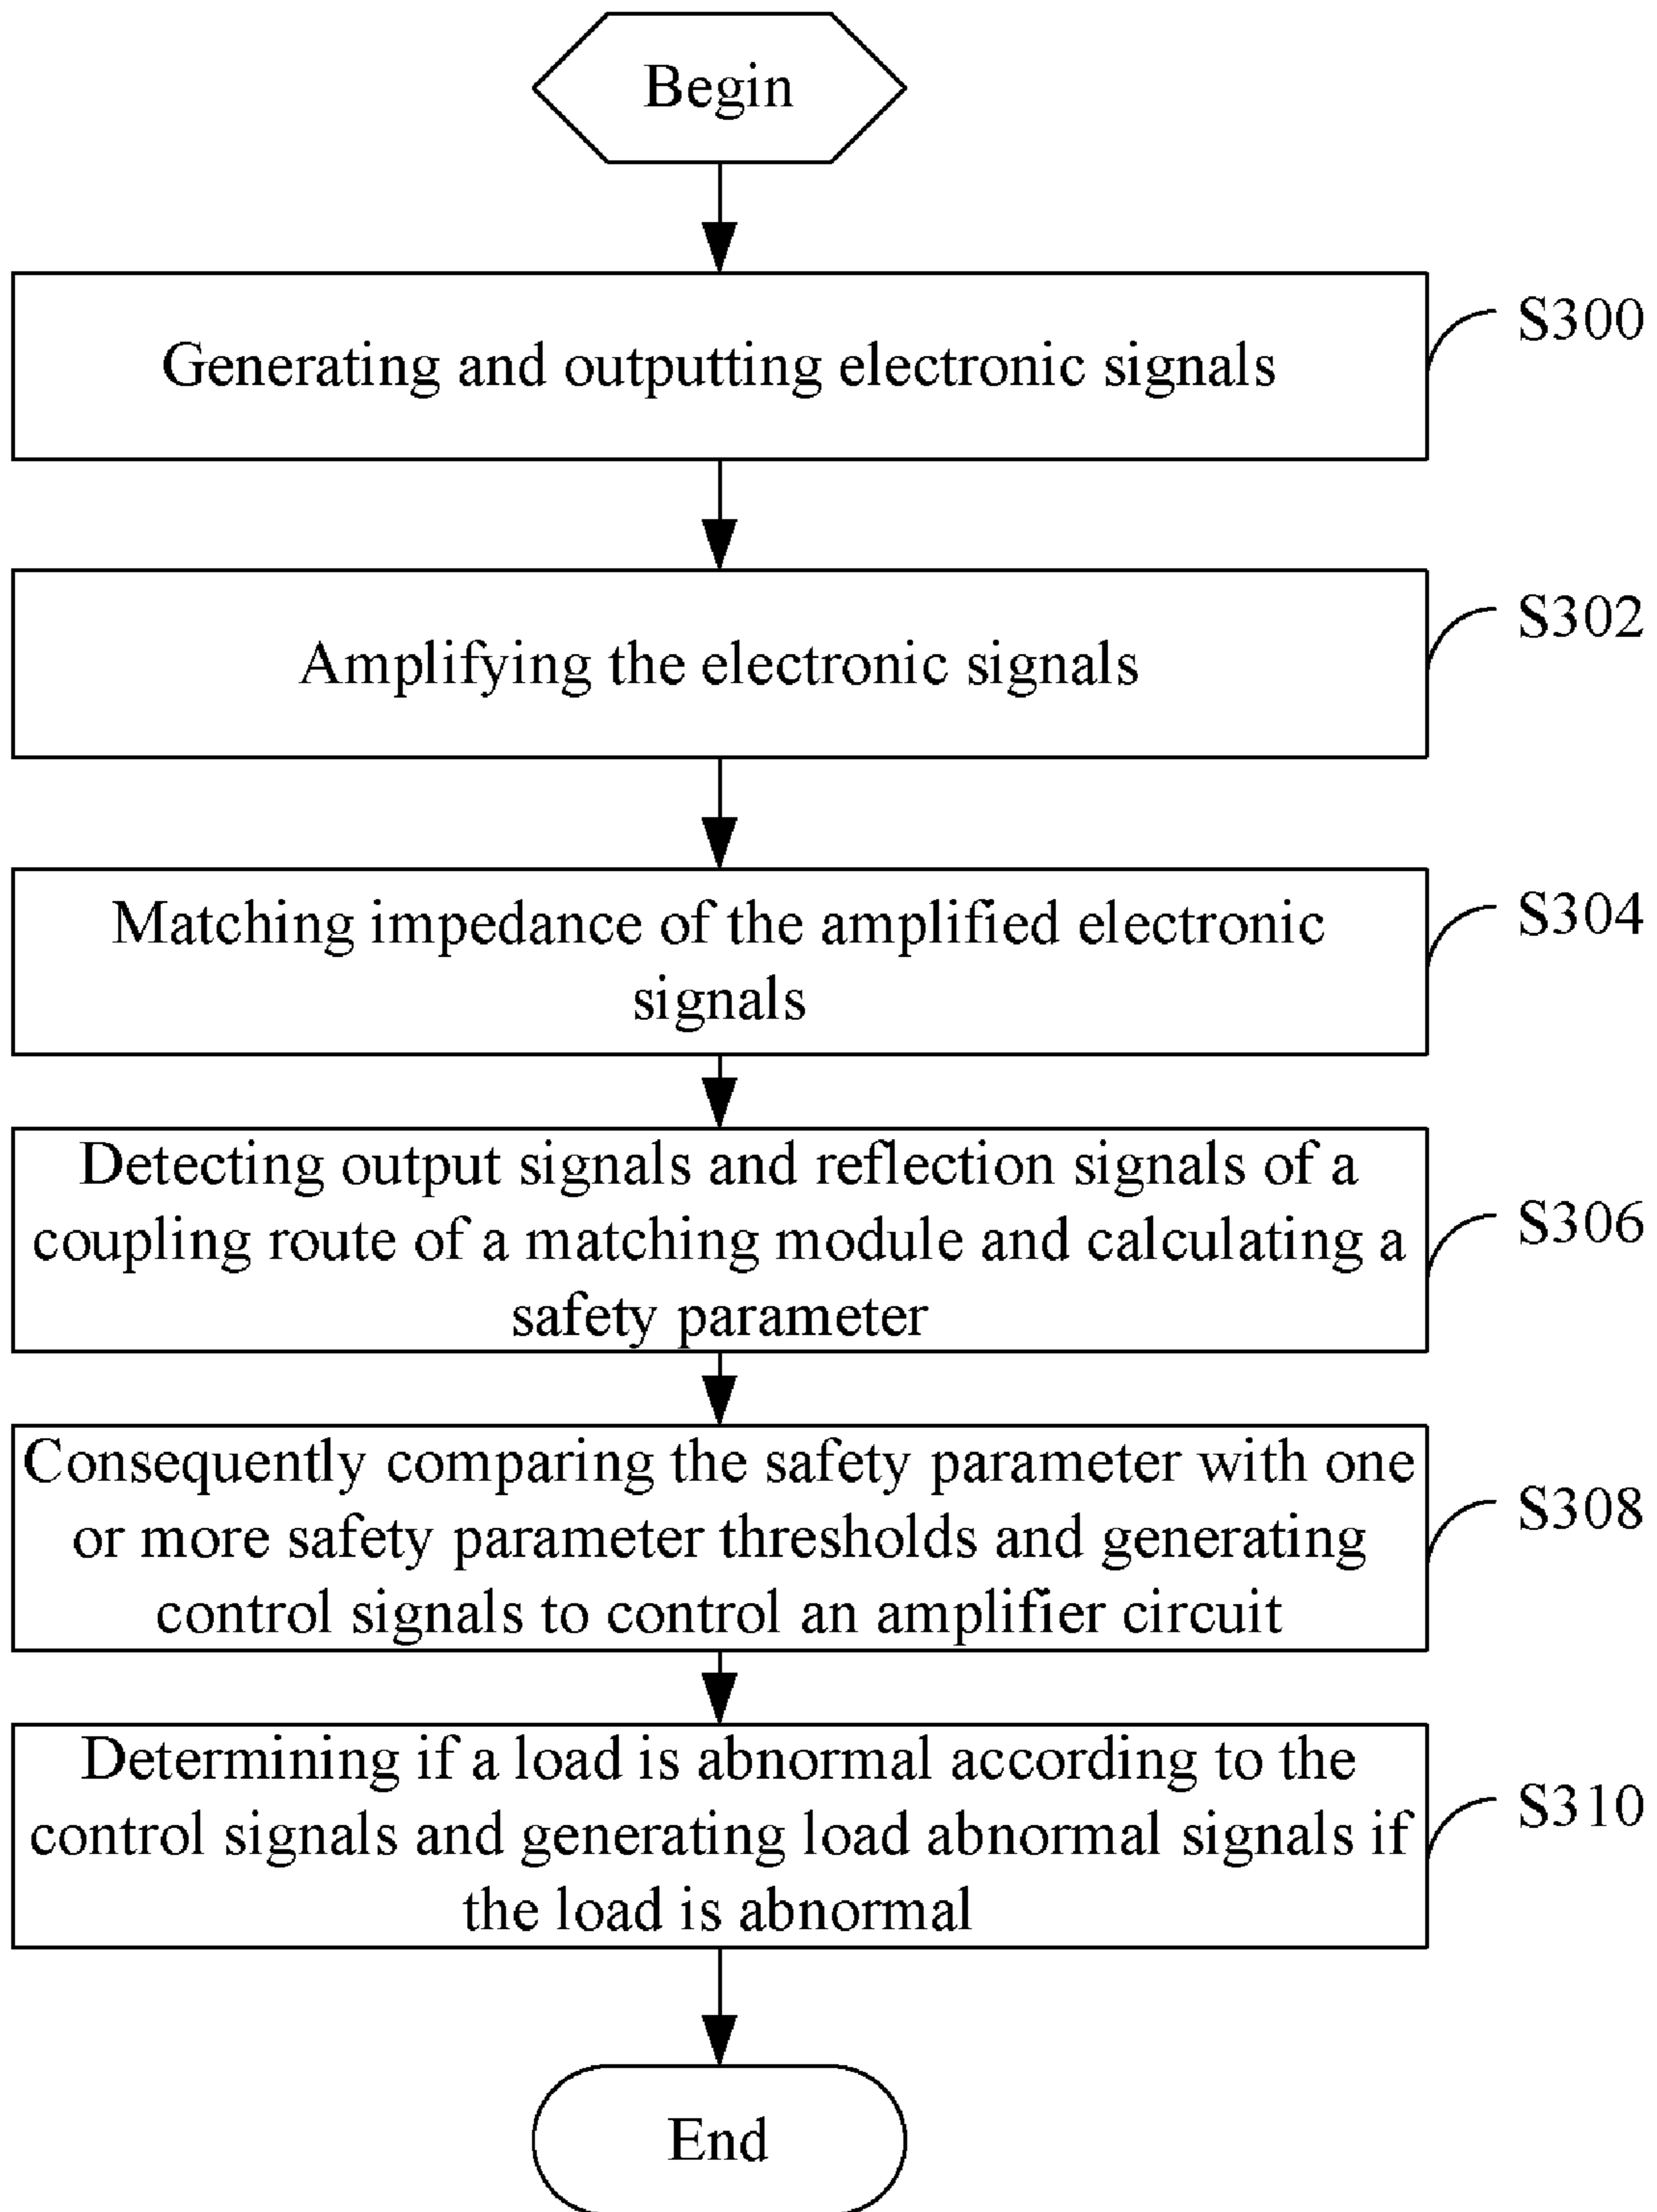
Begin

Generating and outputting electronic signals

S300

Amplifying the electronic signals

S302

Matching impedance of the amplified electronic signals

S304

Detecting output signals and reflection signals of a coupling route of a matching module and calculating a safety parameter

S306

Consequently comparing the safety parameter with one or more safety parameter thresholds and generating control signals to control an amplifier circuit

S308

Determining if a load is abnormal according to the control signals and generating load abnormal signals if the load is abnormal

S310

End